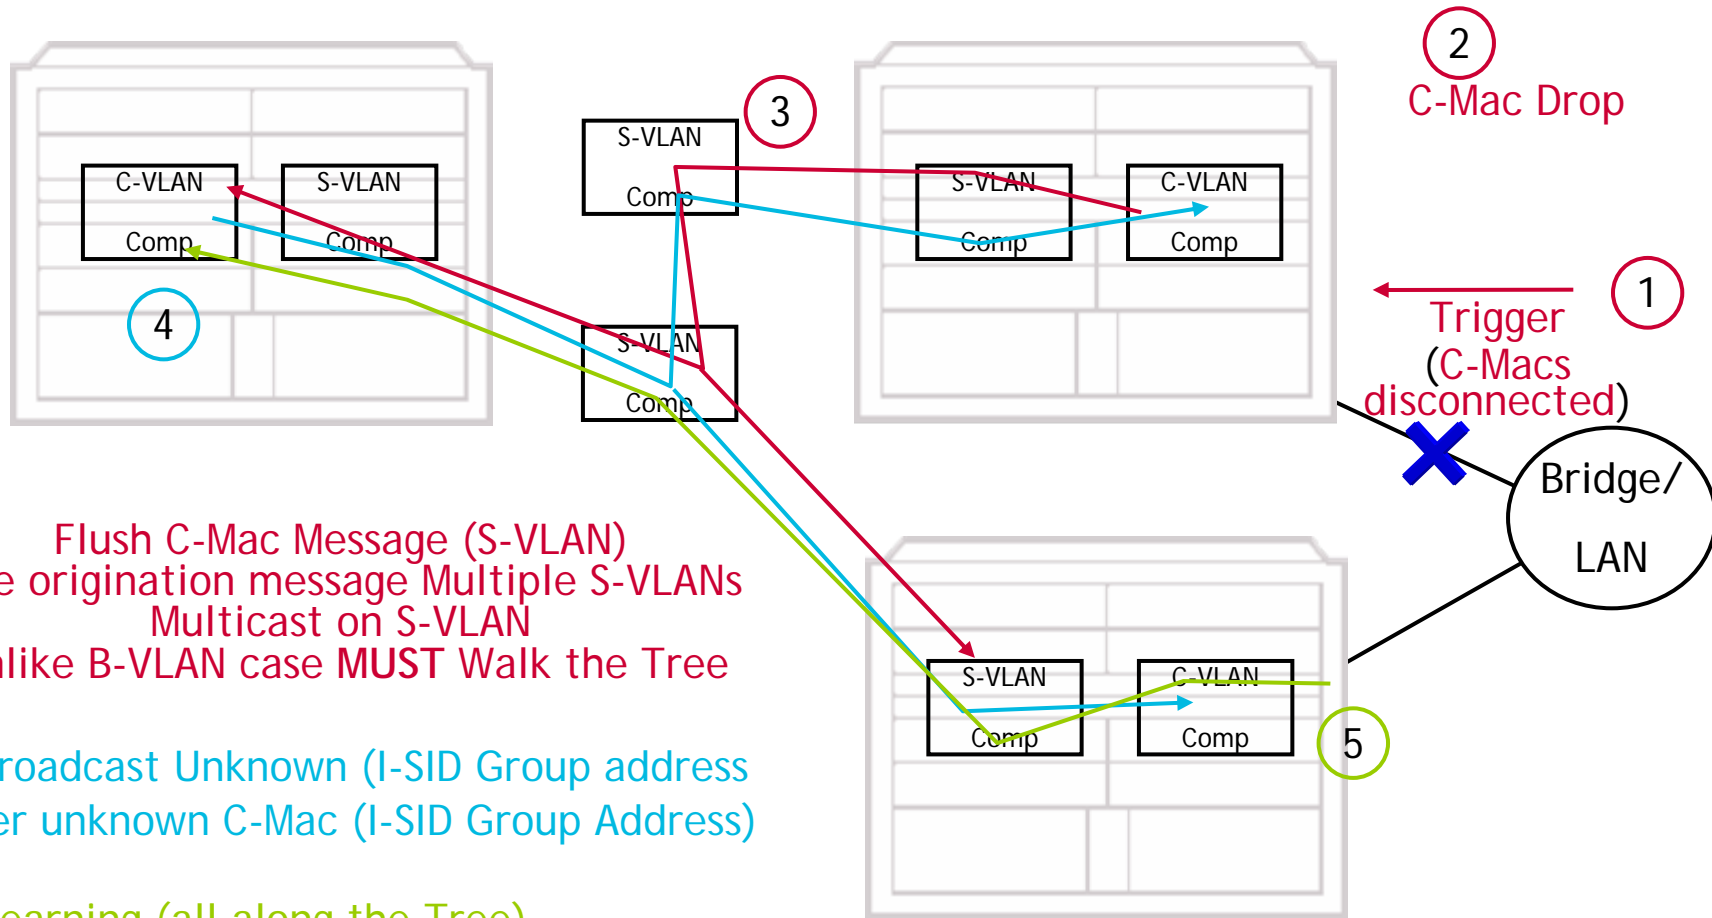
2
C-Mac Drop

3
S-VLAN
Comp

C-VLAN
Comp

S-VLAN
Comp

S-VLAN
Comp

C-VLAN
Comp

1
Trigger
(C-Macs
disconnected)

4

S-VLAN
Comp

Bridge/
LAN

Flush C-Mac Message (S-VLAN)
e origination message Multiple S-VLANs
Multicast on S-VLAN
like B-VLAN case **MUST** Walk the Tree

S-VLAN
Comp

C-VLAN
Comp

5

roadcast Unknown (I-SID Group address
er unknown C-Mac (I-SID Group Address)

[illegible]earning (all along the Tree)